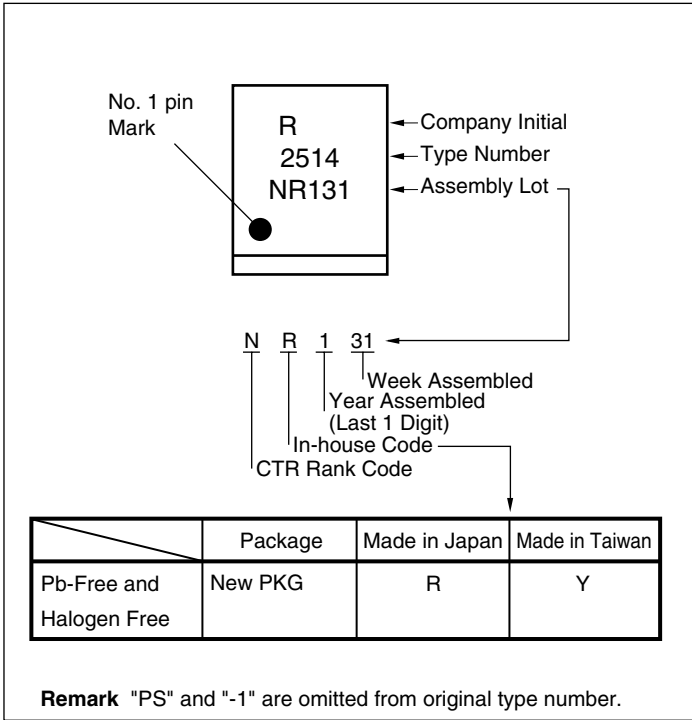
No. 1 pin Mark

R
2514
NR131

Company Initial
Type Number
Assembly Lot

N R 1 31

Week Assembled
Year Assembled (Last 1 Digit)
In-house Code
CTR Rank Code

| | Package | Made in Japan | Made in Taiwan |
|---|---|---|---|
| Pb-Free and Halogen Free | New PKG | R | Y |

**Remark** "PS" and "-1" are omitted from original type number.